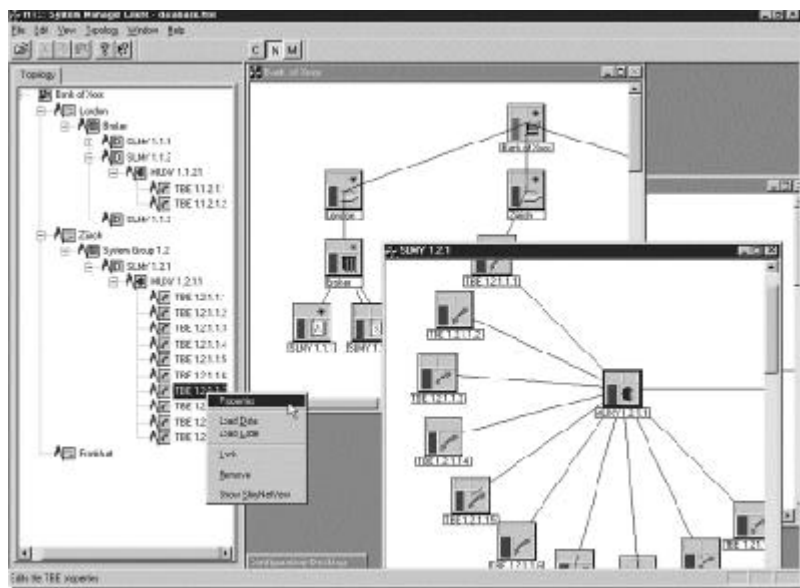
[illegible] System Manager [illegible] - dcsbank.tsn

File Edit View Topology Window Help

C N M

Topology

Bank of Xxxx
London
Broker
SLMY 1.1.1
SLMY 1.1.2
HLDV 1.1.2.1
TBE 1.1.2.1.1
TBE 1.1.2.1.2
SLMY 1.1.3
Zürich
System Group 1.2
SLMY 1.2.1
HLDV 1.2.1.1
TBE 1.2.1.1.1
TBE 1.2.1.1.2
TBE 1.2.1.1.3
TBE 1.2.1.1.4
TBE 1.2.1.1.5
TBE 1.2.1.1.6
TBE 1.2.1.1
TBE 1.2
TBE 1.2
TBE 1.2
Frankfurt

Properties
Load Data
Load Link
Link
Remove
Show SiteNetView

Bank of Xxxx

Bank of Xxxx
London
Zürich
Broker
SLMY 1.1.1
SLMY 1.

SLMY 1.2.1

TBE 1.2.1.1.1
TBE 1.2.1.1.2
TBE 1.2.1.1.3
TBE 1.2.1.1.4
TBE 1.2.1.1.5
TBE 1.2.1.1.6
SLMY 1.2.1.1
TBE 1.2.1

Configuration Desktop

Edits the TBE properties